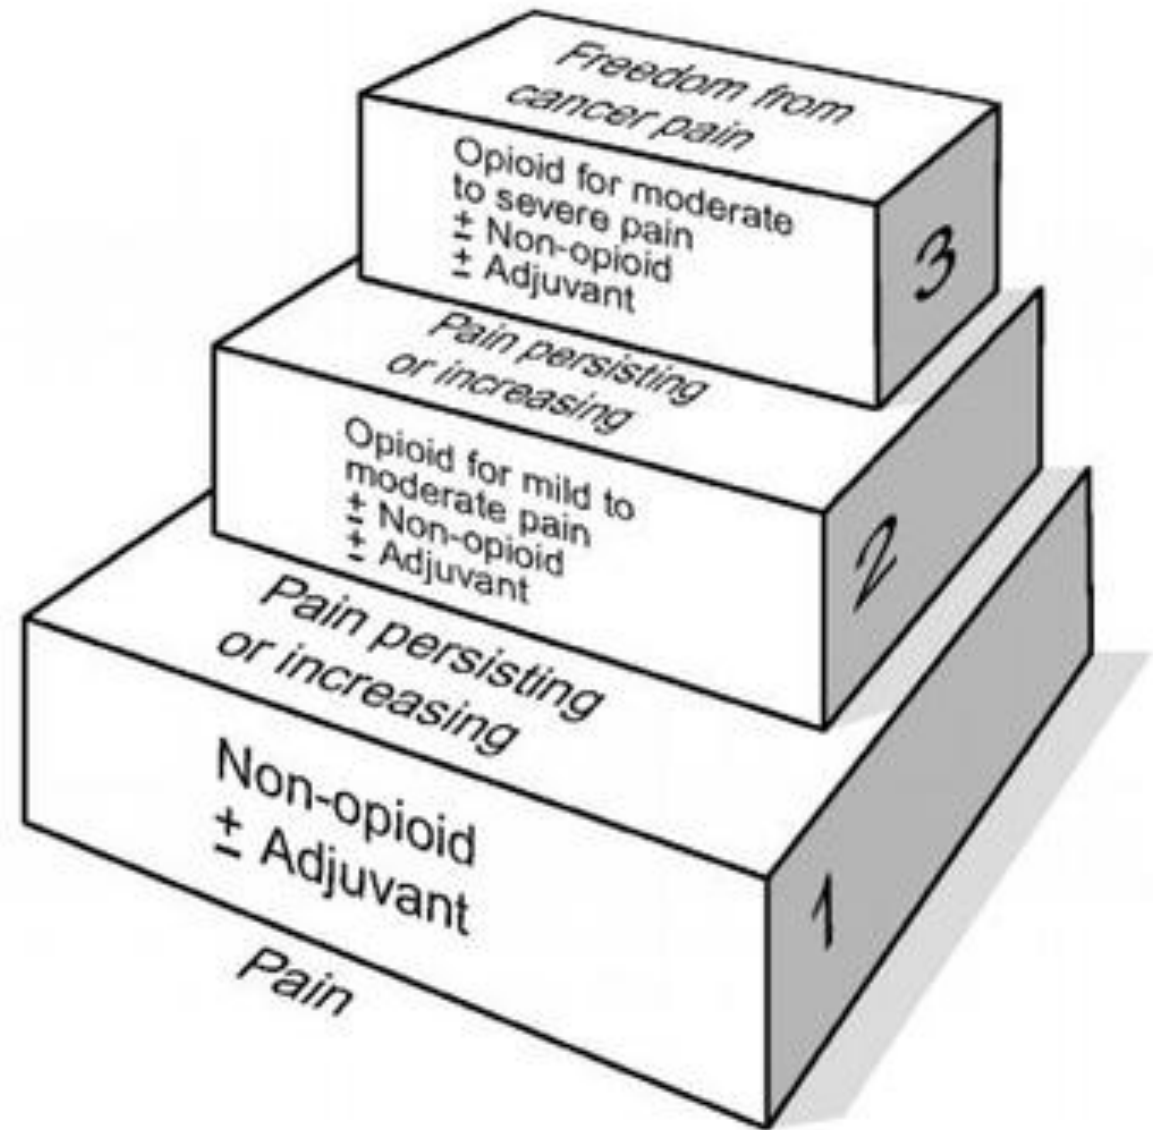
Freedom from cancer pain

Opioid for moderate to severe pain
± Non-opioid
± Adjuvant

3

Pain persisting or increasing

Opioid for mild to moderate pain
± Non-opioid
± Adjuvant

2

Pain persisting or increasing

Non-opioid
± Adjuvant

1

Pain